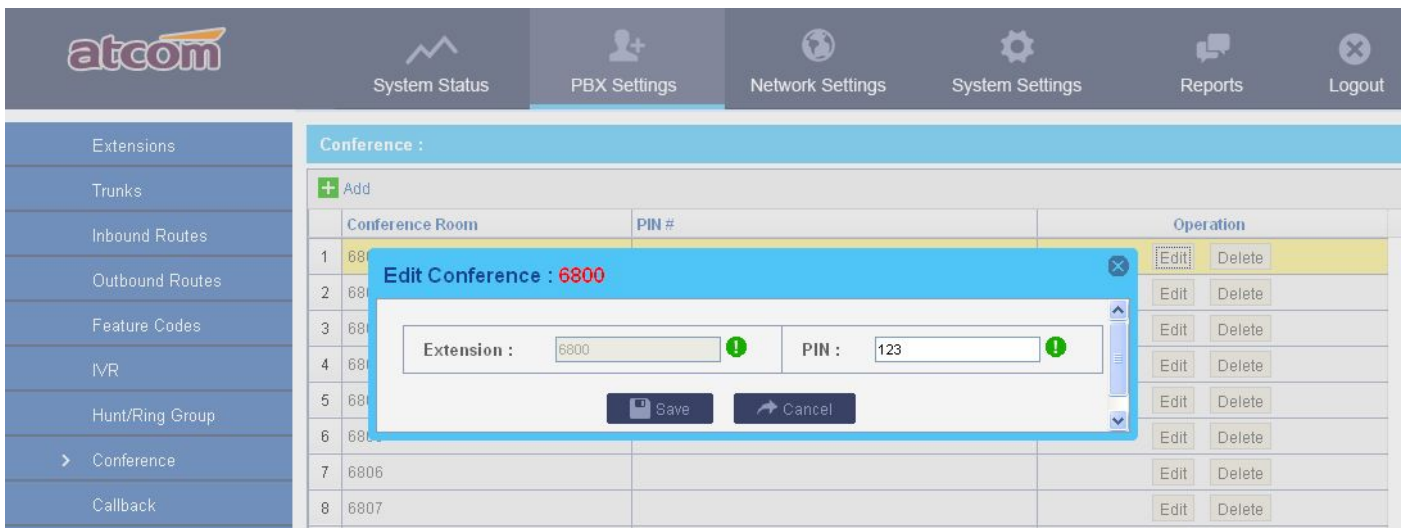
atcom

System Status
PBX Settings
Network Settings
System Settings
Reports
Logout

Extensions
Trunks
Inbound Routes
Outbound Routes
Feature Codes
IVR
Hunt/Ring Group
> Conference
Callback

Conference :

Add

| | Conference Room | PIN # | Operation |
|---|---|---|---|
| 1 | 68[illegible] | | Edit Delete |
| 2 | 68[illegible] | | Edit Delete |
| 3 | 68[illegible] | | Edit Delete |
| 4 | 68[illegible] | | Edit Delete |
| 5 | 68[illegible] | | Edit Delete |
| 6 | 68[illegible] | | Edit Delete |
| 7 | 6806 | | Edit Delete |
| 8 | 6807 | | Edit Delete |

Edit Conference : 6800

Extension : 6800
PIN : 123

Save
Cancel